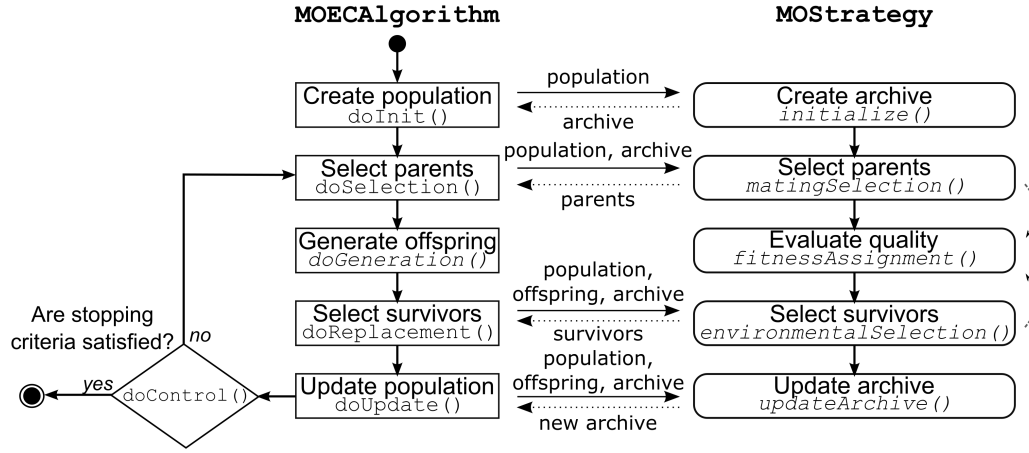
MOECAlgorithm

MOStrategy

Create population
doInit()

population

archive

Create archive
initialize()

Select parents
doSelection()

population, archive

parents

Select parents
matingSelection()

Generate offspring
doGeneration()

Evaluate quality
fitnessAssignment()

Are stopping criteria satisfied?

no

population, offspring, archive

Select survivors
doReplacement()

survivors

Select survivors
environmentalSelection()

yes

doControl()

Update population
doUpdate()

population, offspring, archive

new archive

Update archive
updateArchive()